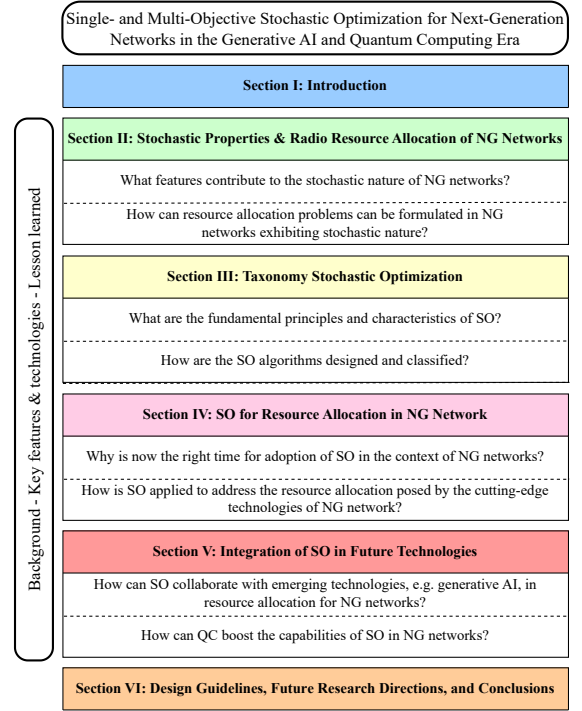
Single- and Multi-Objective Stochastic Optimization for Next-Generation Networks in the Generative AI and Quantum Computing Era

Section I: Introduction

Background - Key features & technologies - Lesson learned

Section II: Stochastic Properties & Radio Resource Allocation of NG Networks

What features contribute to the stochastic nature of NG networks?

How can resource allocation problems be formulated in NG networks exhibiting stochastic nature?

Section III: Taxonomy Stochastic Optimization

What are the fundamental principles and characteristics of SO?

How are the SO algorithms designed and classified?

Section IV: SO for Resource Allocation in NG Network

Why is now the right time for adoption of SO in the context of NG networks?

How is SO applied to address the resource allocation posed by the cutting-edge technologies of NG network?

Section V: Integration of SO in Future Technologies

How can SO collaborate with emerging technologies, e.g. generative AI, in resource allocation for NG networks?

How can QC boost the capabilities of SO in NG networks?

Section VI: Design Guidelines, Future Research Directions, and Conclusions